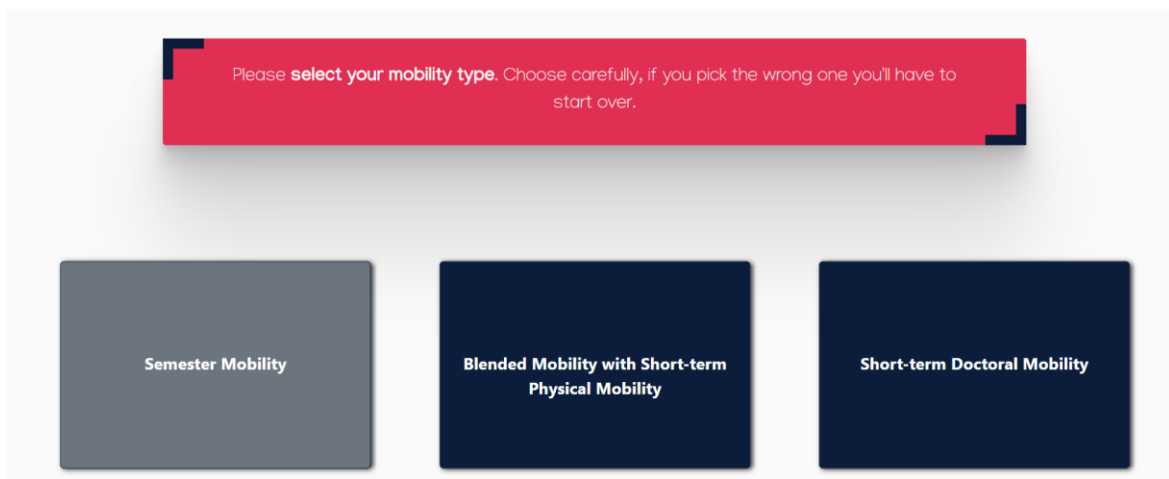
Please **select your mobility type**. Choose carefully, if you pick the wrong one you'll have to start over.

Semester Mobility

Blended Mobility with Short-term Physical Mobility

Short-term Doctoral Mobility